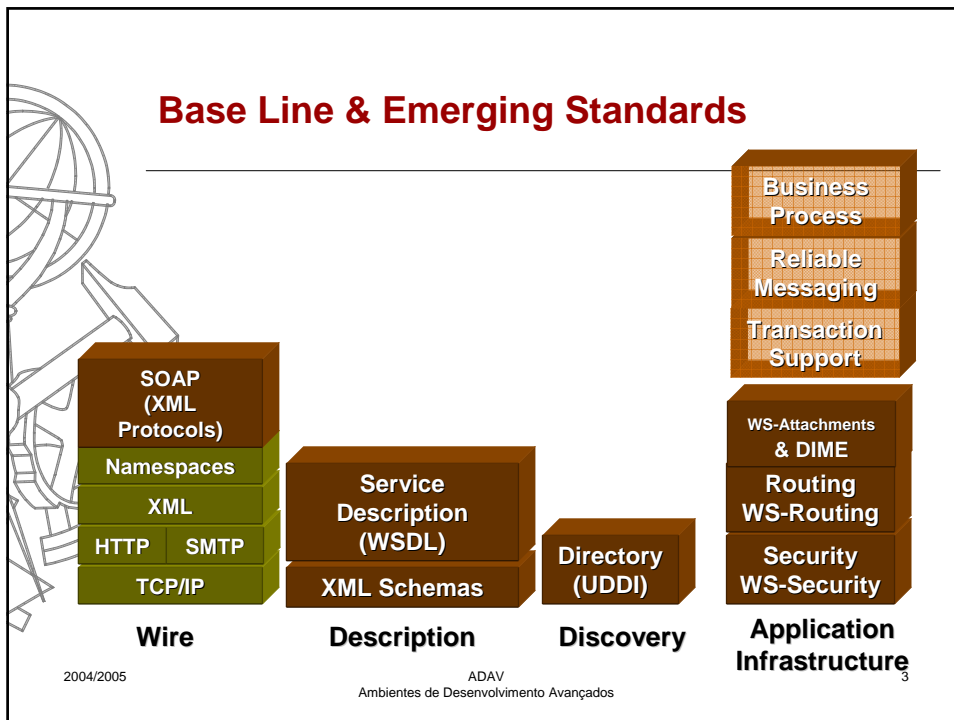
Base Line & Emerging Standards

SOAP (XML Protocols)

Namespaces

XML

HTTP

SMTP

TCP/IP

Wire

Service Description (WSDL)

XML Schemas

Description

Directory (UDDI)

Discovery

Business Process

Reliable Messaging

Transaction Support

WS-Attachments & DIME

Routing WS-Routing

Security WS-Security

Application Infrastructure

2004/2005

ADAV
Ambientes de Desenvolvimento Avançados

3